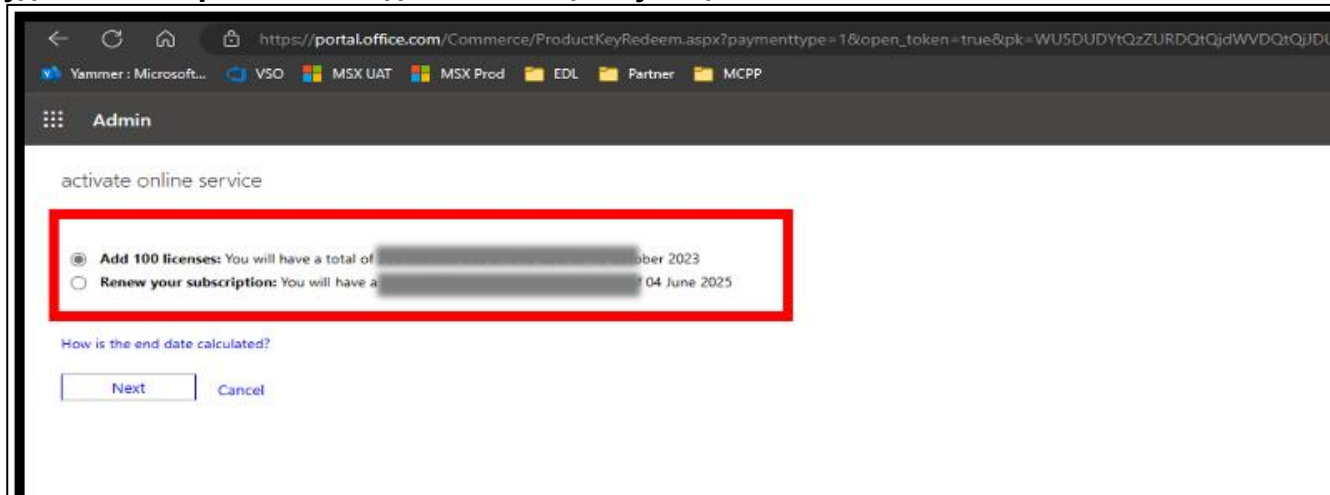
https://portal.office.com/Commerce/ProductKeyRedeem.aspx?paymenttype=1&open_token=true&pk=WU5DUDYtQzZURDQtQjdWVDQtQjDU

Yammer : Microsoft... VSO MSX UAT MSX Prod EDL Partner MCPP

Admin

activate online service

Add 100 licenses: You will have a total of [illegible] ober 2023

Renew your subscription: You will have a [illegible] 04 June 2025

How is the end date calculated?

Next Cancel